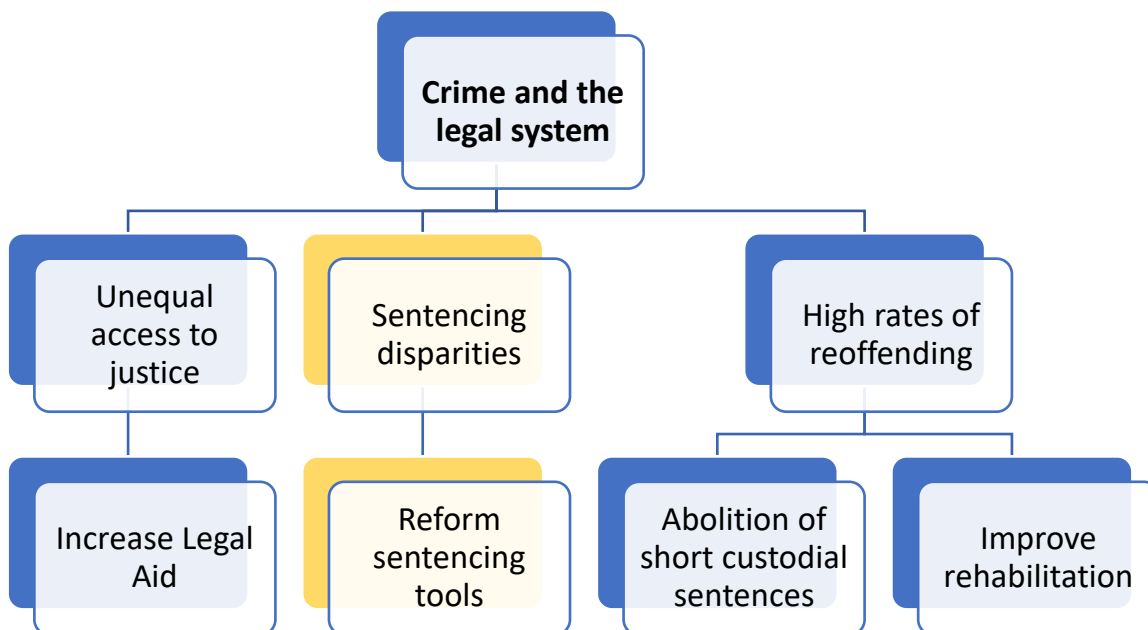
Crime and the legal system

Unequal access to justice

Sentencing disparities

High rates of reoffending

Increase Legal Aid

Reform sentencing tools

Abolition of short custodial sentences

Improve rehabilitation